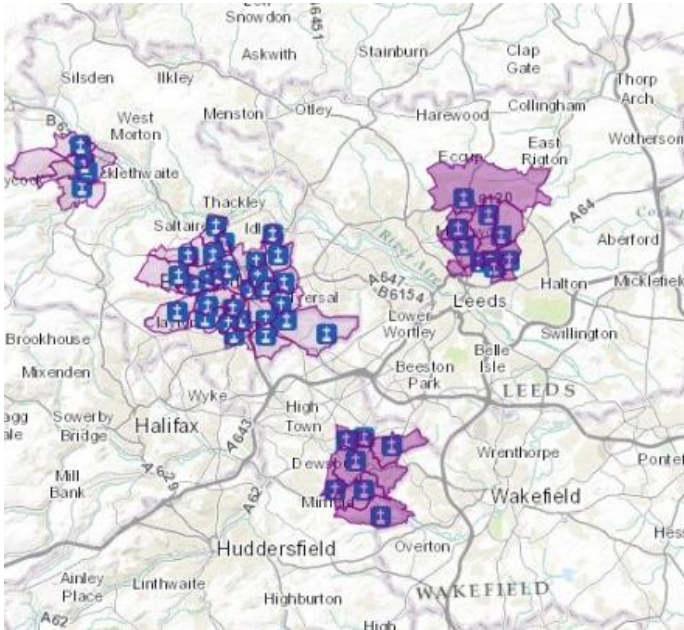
Snowdon
A6451
Askwith
Stainburn
Clap Gate
Silsden
Ilkley
Thorp Arch
West Morton
Menston
Otley
Harewood
Collingham
East Rigton
Wotherson
B6
ycock
klethwaite
Eccup
A6120
Thackley
Saltaire
Idle
A64
Aberford
River Aire
A647
B6154
Yersal
Leeds
Halton
Micklefield
layton
Lower Wortley
Brookhouse
Swillington
Belle Isle
Mixenden
Beeston Park
LEEDS
Wyke
agg ale
Sowerby Bridge
High Town
Halifax
A643
Wrenthorpe
Pontef
A629
Dewsb
Mill Bank
A62
Mirfi
Wakefield
Huddersfield
Overton
Hess
Ainley Place
Linthwaite
WAKEFIELD
Highburton
A62
High